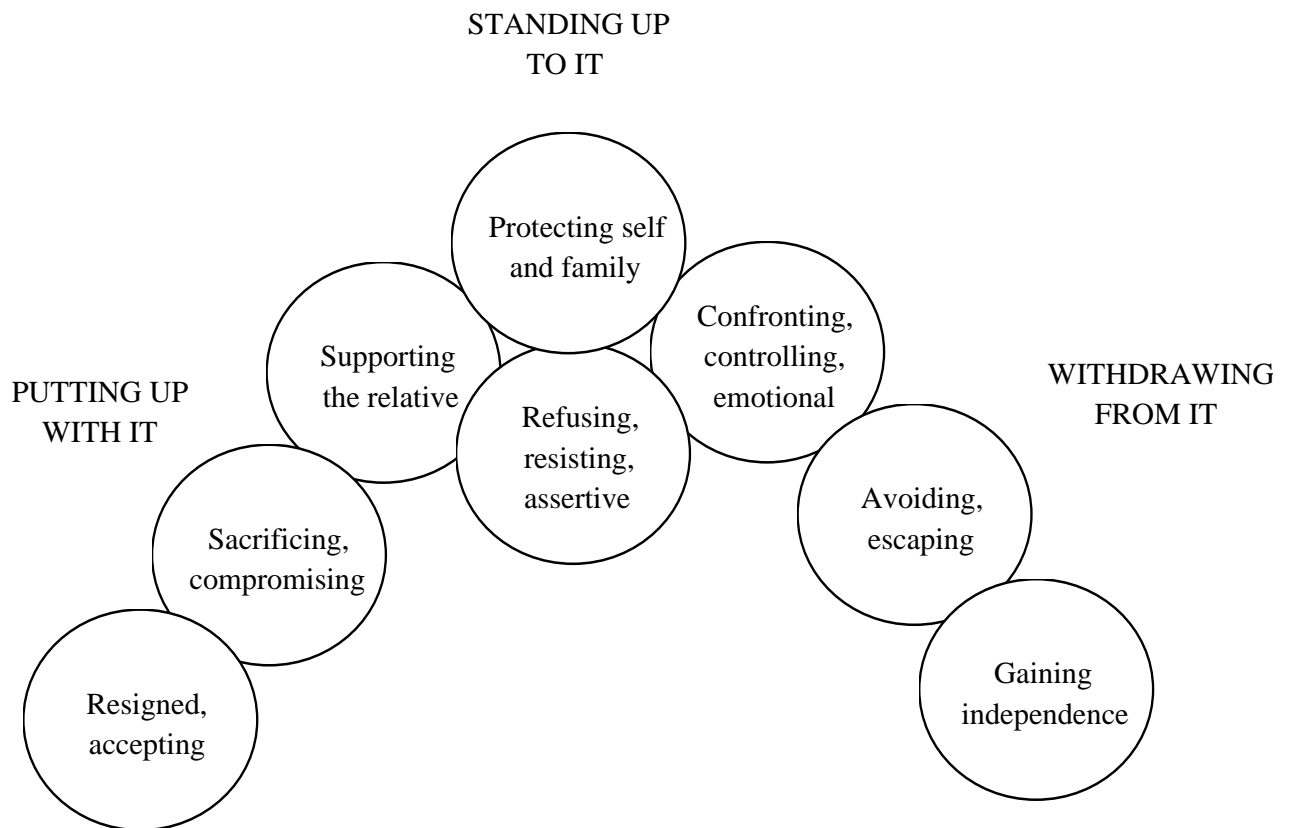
STANDING UP TO IT

Protecting self and family

Supporting the relative

Confronting, controlling, emotional

PUTTING UP WITH IT

Refusing, resisting, assertive

WITHDRAWING FROM IT

Sacrificing, compromising

Avoiding, escaping

Resigned, accepting

Gaining independence